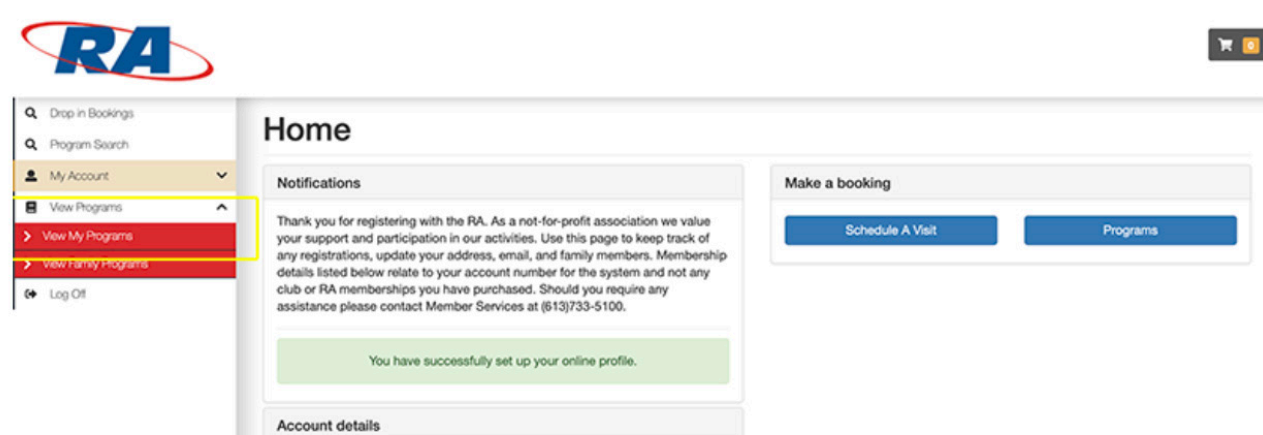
RA

0

Drop in Bookings
Program Search
My Account
View Programs
View My Programs
View Family Programs
Log Off

Home

Notifications

Thank you for registering with the RA. As a not-for-profit association we value your support and participation in our activities. Use this page to keep track of any registrations, update your address, email, and family members. Membership details listed below relate to your account number for the system and not any club or RA memberships you have purchased. Should you require any assistance please contact Member Services at (613)733-5100.

You have successfully set up your online profile.

Account details

Make a booking

Schedule A Visit

Programs